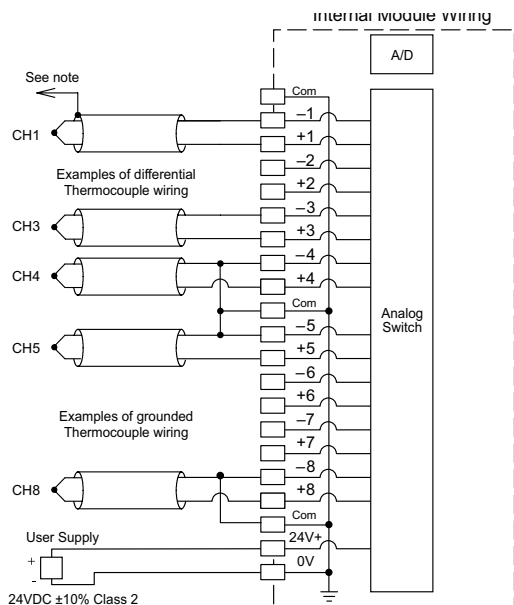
Internal Module Wiring

A/D

See note

Com

CH1

–1

+1

–2

Examples of differential Thermocouple wiring

+2

–3

CH3

+3

–4

CH4

+4

Com

Analog Switch

–5

CH5

+5

–6

+6

Examples of grounded Thermocouple wiring

–7

+7

–8

CH8

+8

Com

User Supply

24V+

+

-

0V

24VDC ±10% Class 2